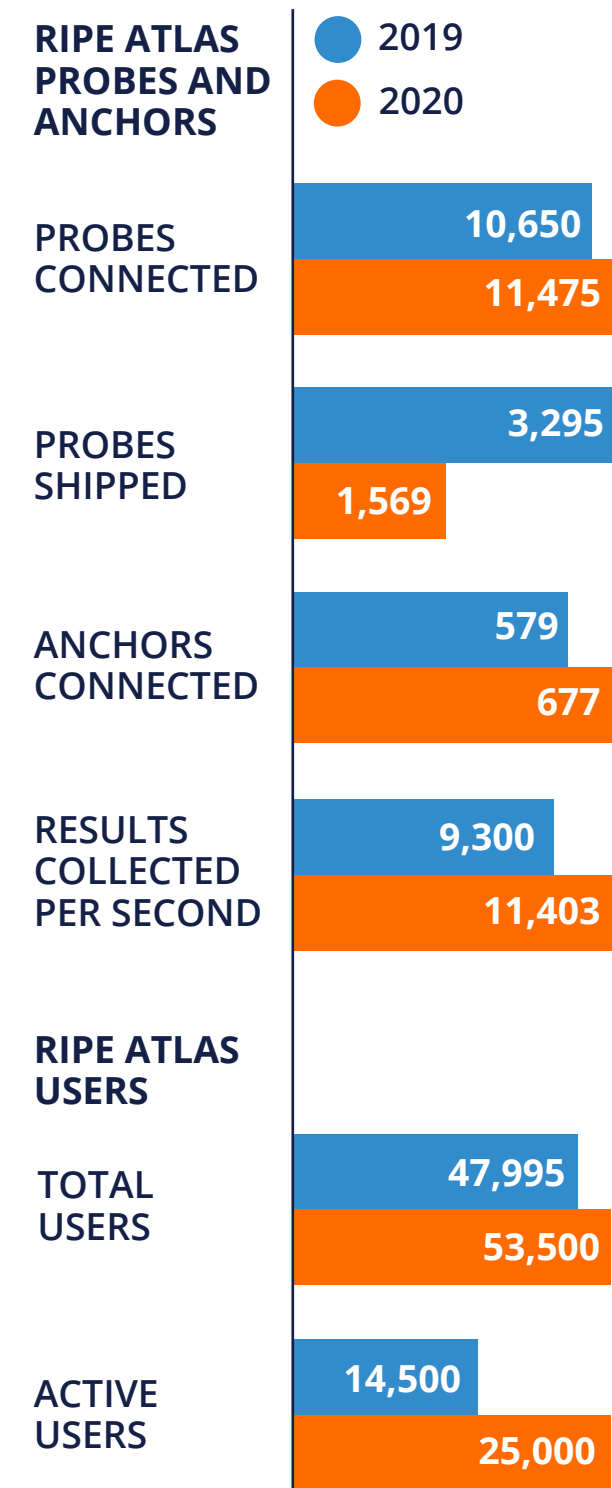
RIPE ATLAS PROBES AND ANCHORS

2019
2020

PROBES CONNECTED
10,650
11,475

PROBES SHIPPED
3,295
1,569

ANCHORS CONNECTED
579
677

RESULTS COLLECTED PER SECOND
9,300
11,403

RIPE ATLAS USERS

TOTAL USERS
47,995
53,500

ACTIVE USERS
14,500
25,000